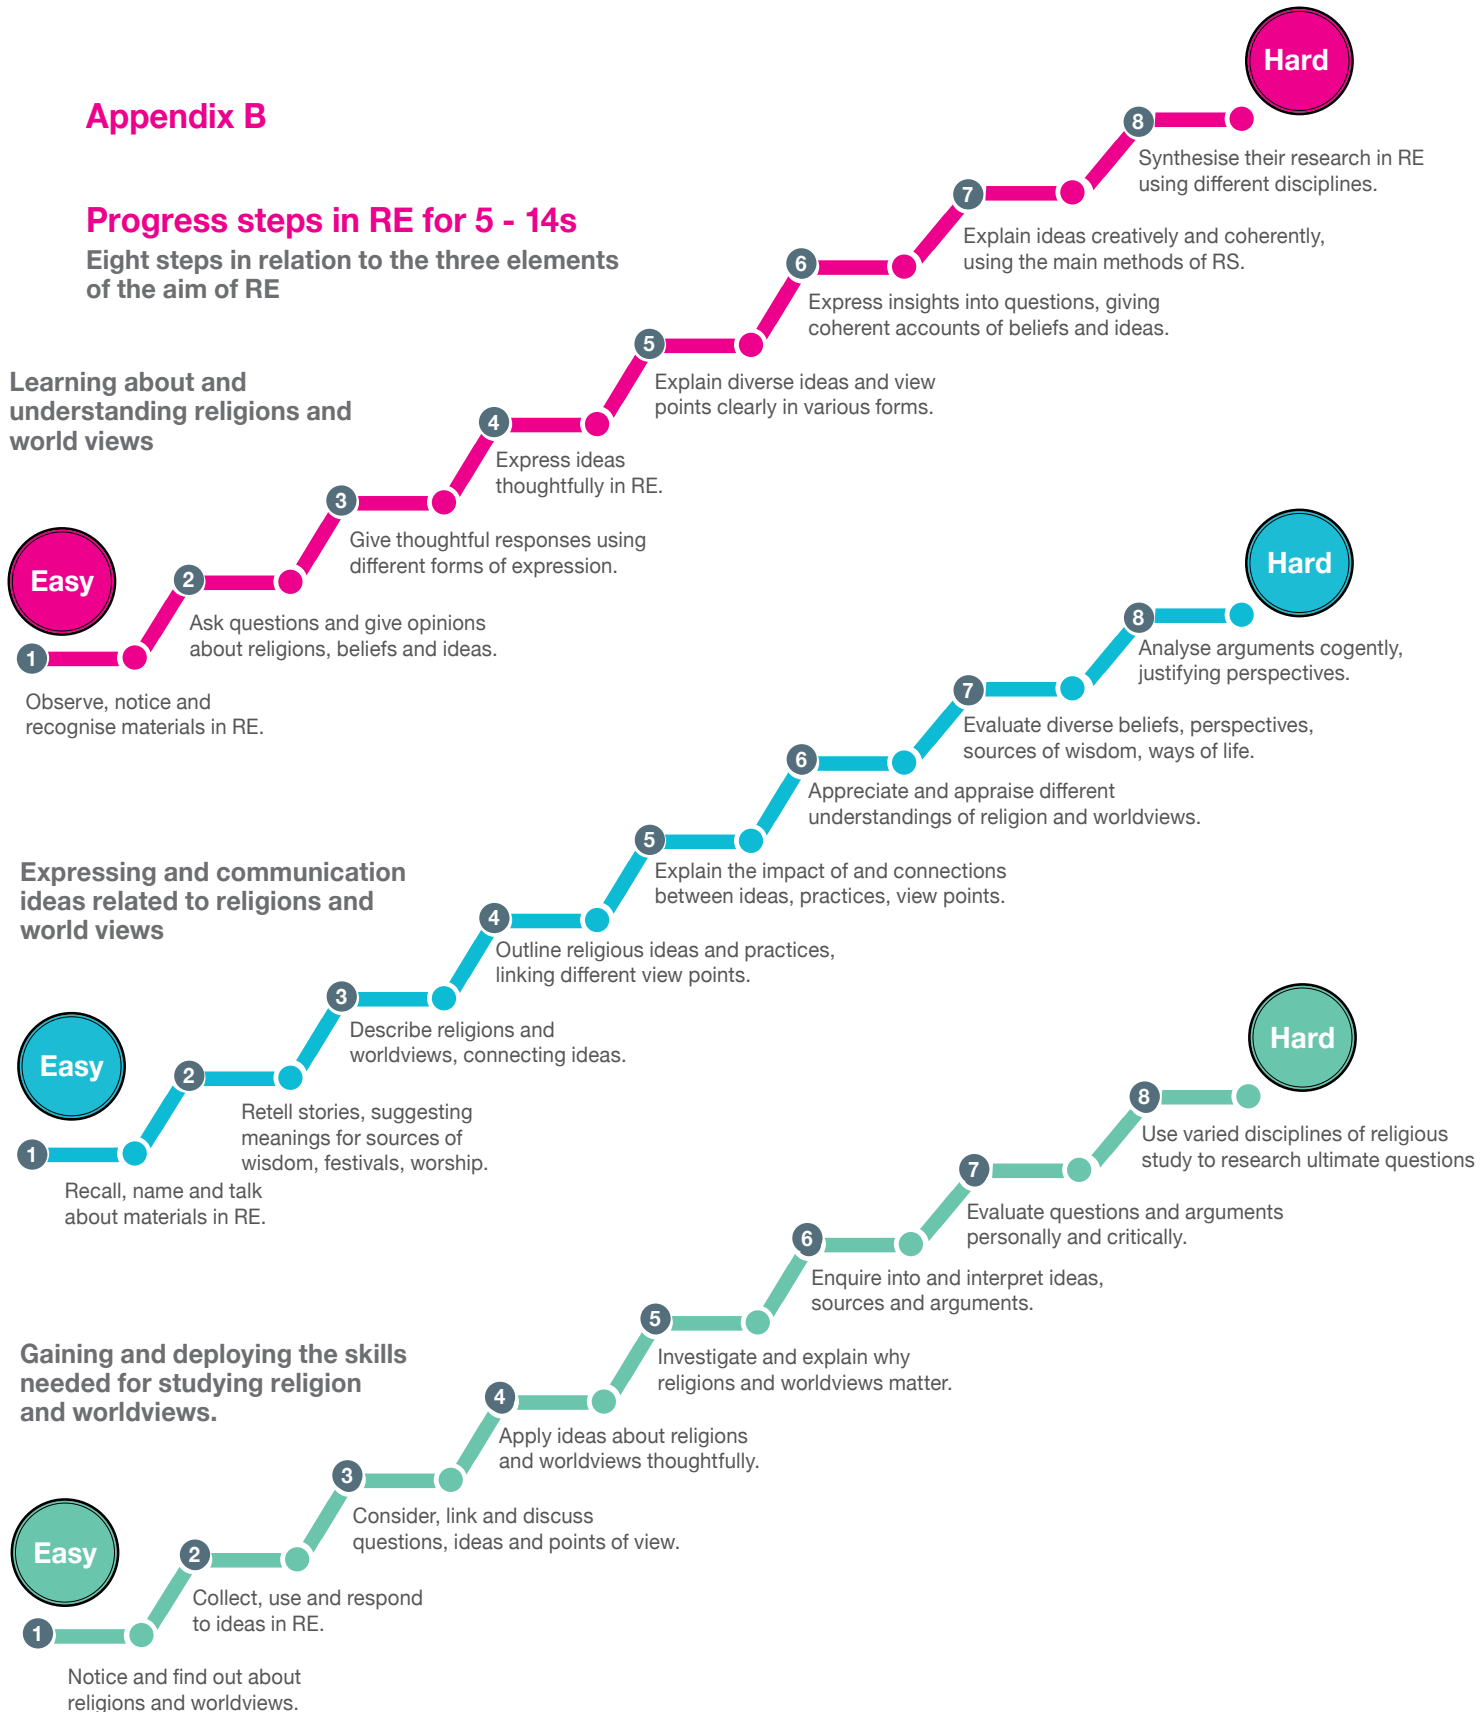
Appendix B

Progress steps in RE for 5 - 14s

Eight steps in relation to the three elements of the aim of RE

Learning about and understanding religions and world views

Easy

1 Observe, notice and recognise materials in RE.

2 Ask questions and give opinions about religions, beliefs and ideas.

3 Give thoughtful responses using different forms of expression.

4 Express ideas thoughtfully in RE.

5 Explain diverse ideas and view points clearly in various forms.

6 Express insights into questions, giving coherent accounts of beliefs and ideas.

7 Explain ideas creatively and coherently, using the main methods of RS.

8 Synthesise their research in RE using different disciplines.

Hard

Expressing and communication ideas related to religions and world views

Easy

1 Recall, name and talk about materials in RE.

2 Retell stories, suggesting meanings for sources of wisdom, festivals, worship.

3 Describe religions and worldviews, connecting ideas.

4 Outline religious ideas and practices, linking different view points.

5 Explain the impact of and connections between ideas, practices, view points.

6 Appreciate and appraise different understandings of religion and worldviews.

7 Evaluate diverse beliefs, perspectives, sources of wisdom, ways of life.

8 Analyse arguments cogently, justifying perspectives.

Hard

Gaining and deploying the skills needed for studying religion and worldviews.

Easy

1 Notice and find out about religions and worldviews.

2 Collect, use and respond to ideas in RE.

3 Consider, link and discuss questions, ideas and points of view.

4 Apply ideas about religions and worldviews thoughtfully.

5 Investigate and explain why religions and worldviews matter.

6 Enquire into and interpret ideas, sources and arguments.

7 Evaluate questions and arguments personally and critically.

8 Use varied disciplines of religious study to research ultimate questions

Hard